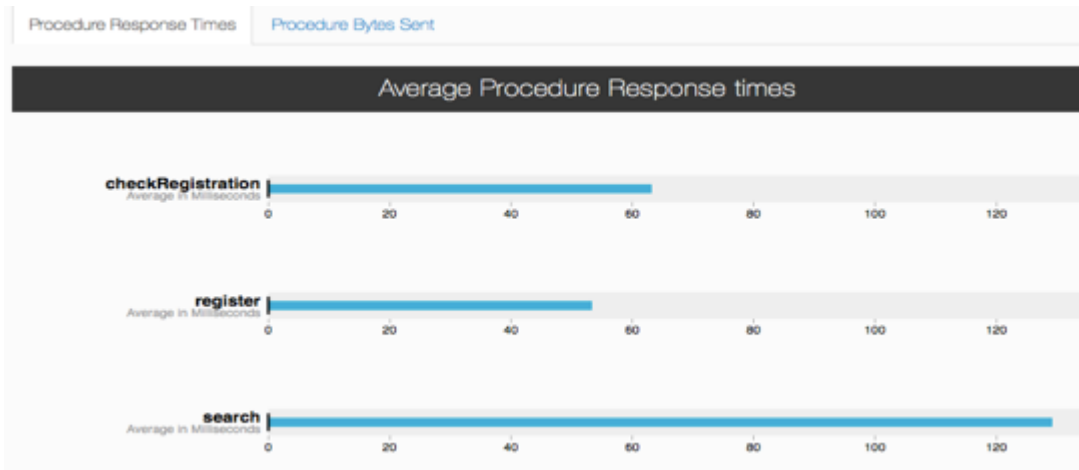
Procedure Response Times

Procedure Bytes Sent

Average Procedure Response times

checkRegistration
Average in Milliseconds
0 20 40 60 80 100 120

register
Average in Milliseconds
0 20 40 60 80 100 120

search
Average in Milliseconds
0 20 40 60 80 100 120